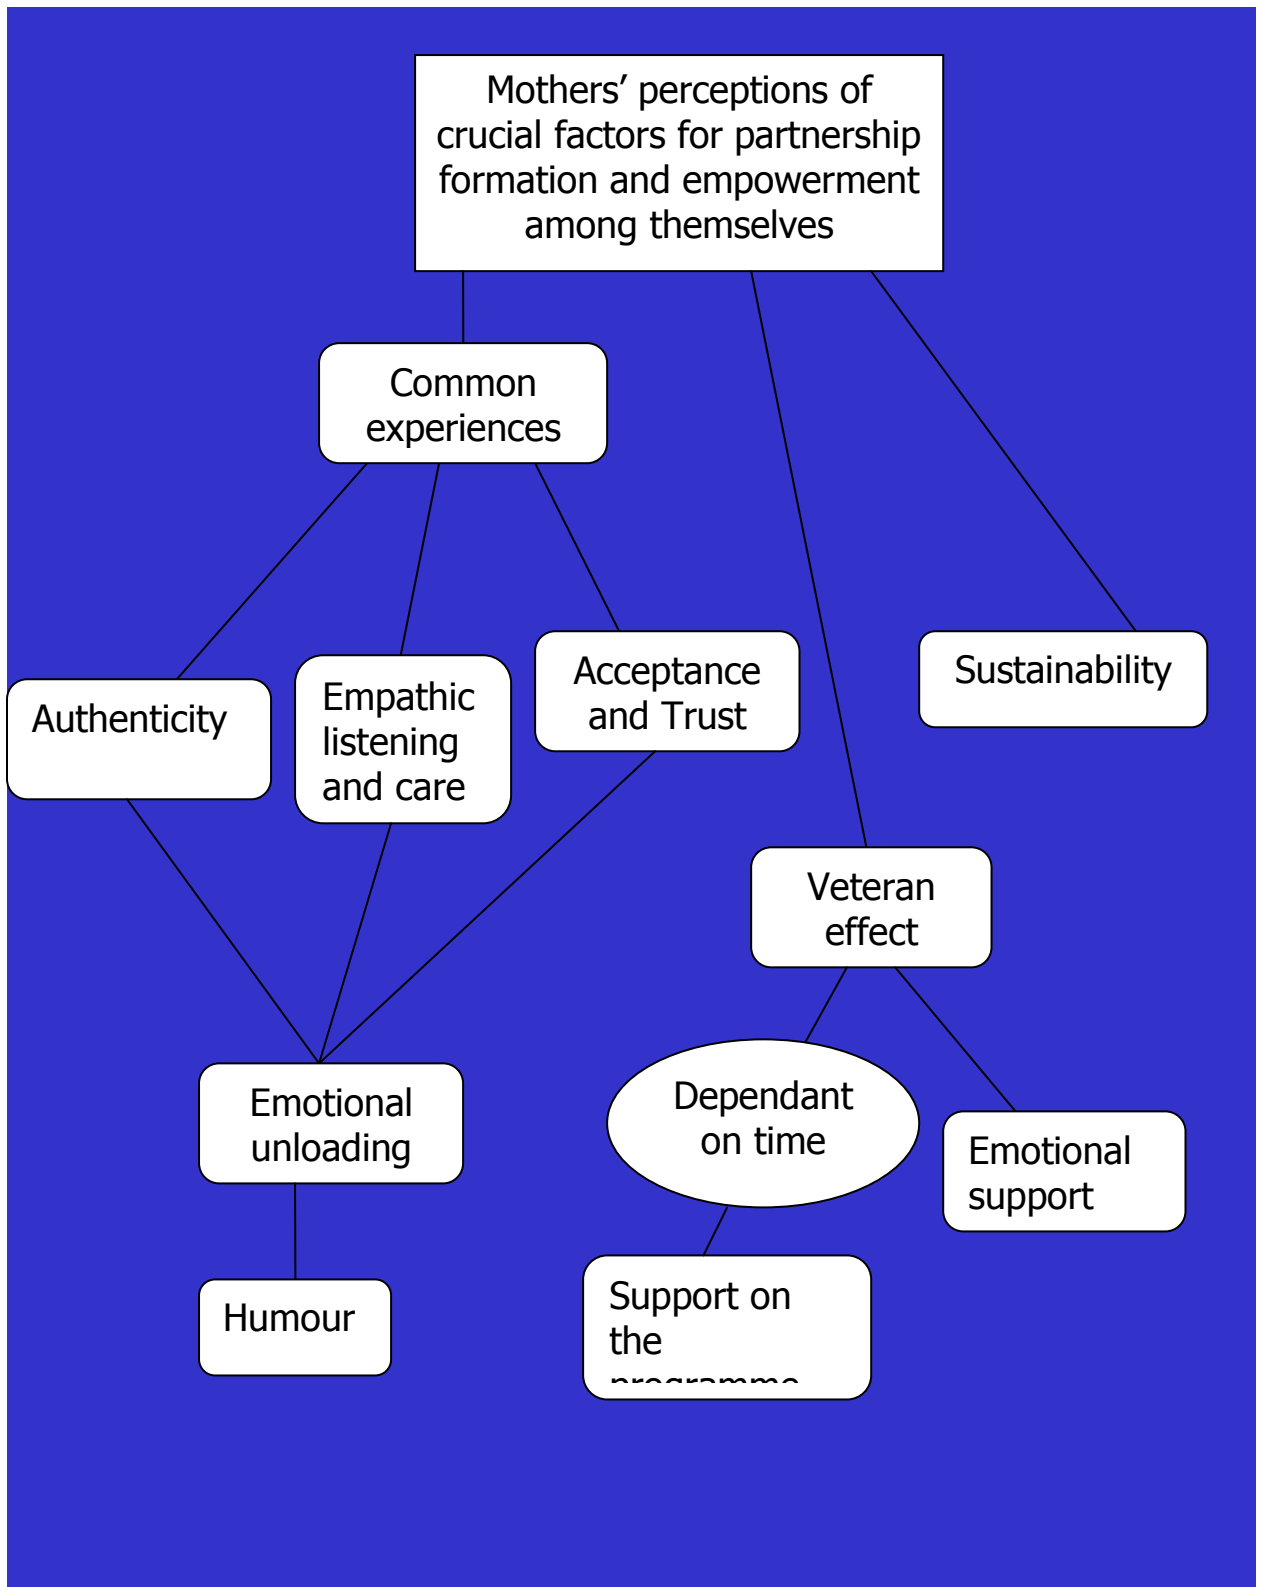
Mothers' perceptions of crucial factors for partnership formation and empowerment among themselves

Common experiences

Authenticity

Empathic listening and care

Acceptance and Trust

Sustainability

Veteran effect

Emotional unloading

Dependant on time

Emotional support

Humour

Support on the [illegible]